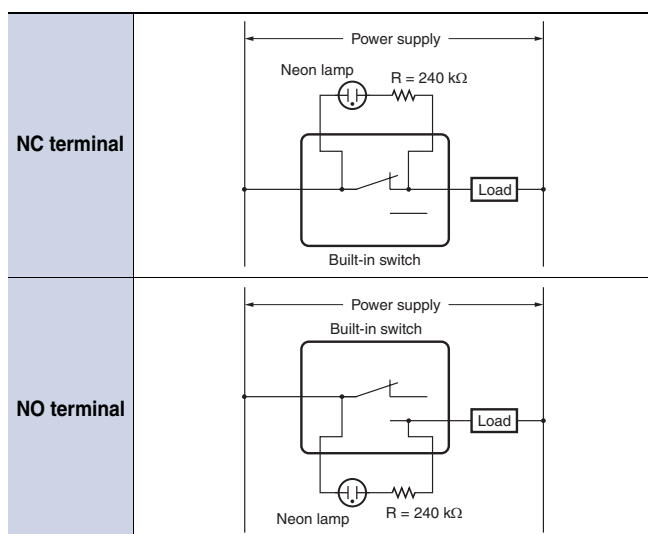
| | |
|---|---|
| **NC terminal** | Power supply<br>Neon lamp<br>$R = 240\ k\Omega$<br>Load<br>Built-in switch |
| **NO terminal** | Power supply<br>Built-in switch<br>Load<br>Neon lamp<br>$R = 240\ k\Omega$ |